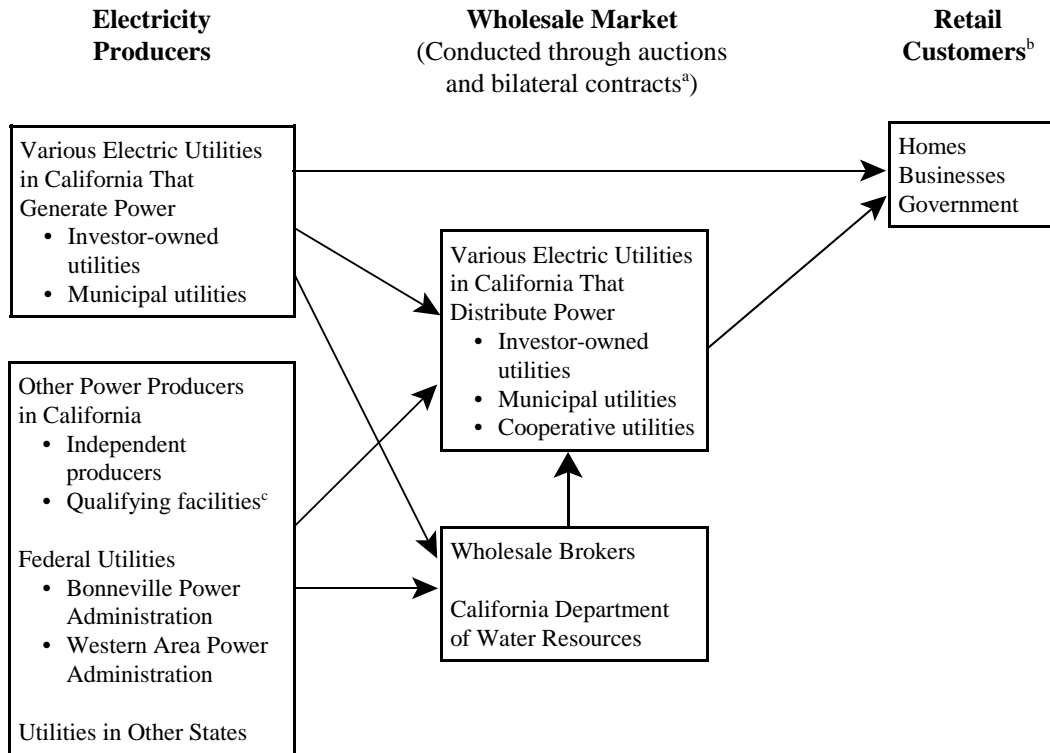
**Electricity Producers**

**Wholesale Market**
(Conducted through auctions and bilateral contracts$^{a}$)

**Retail Customers**$^{b}$

Various Electric Utilities in California That Generate Power
• Investor-owned utilities
• Municipal utilities

Homes
Businesses
Government

Various Electric Utilities in California That Distribute Power
• Investor-owned utilities
• Municipal utilities
• Cooperative utilities

Other Power Producers in California
• Independent producers
• Qualifying facilities$^{c}$

Federal Utilities
• Bonneville Power Administration
• Western Area Power Administration

Utilities in Other States

Wholesale Brokers

California Department of Water Resources